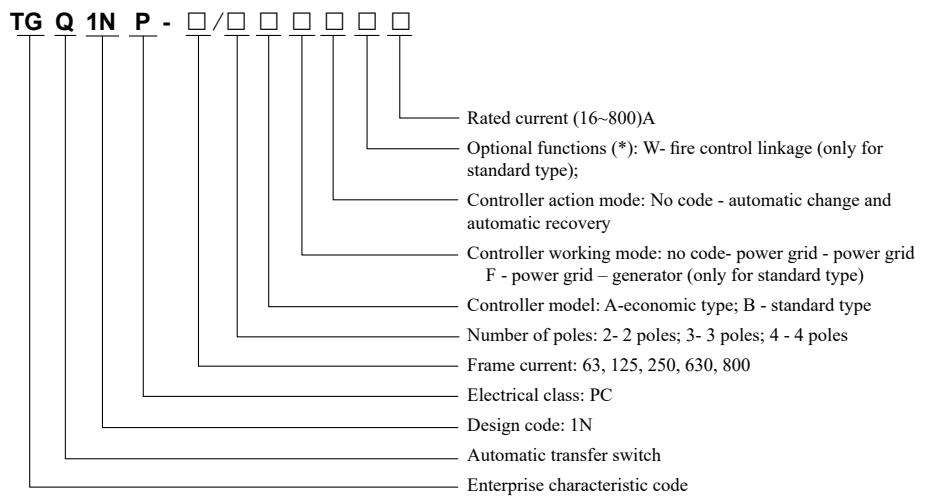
TG Q 1N P - □/□ □ □ □ □ □

Rated current (16~800)A

Optional functions (*): W- fire control linkage (only for standard type);

Controller action mode: No code - automatic change and automatic recovery

Controller working mode: no code- power grid - power grid F - power grid – generator (only for standard type)

Controller model: A-economic type; B - standard type

Number of poles: 2- 2 poles; 3- 3 poles; 4 - 4 poles

Frame current: 63, 125, 250, 630, 800

Electrical class: PC

Design code: 1N

Automatic transfer switch

Enterprise characteristic code